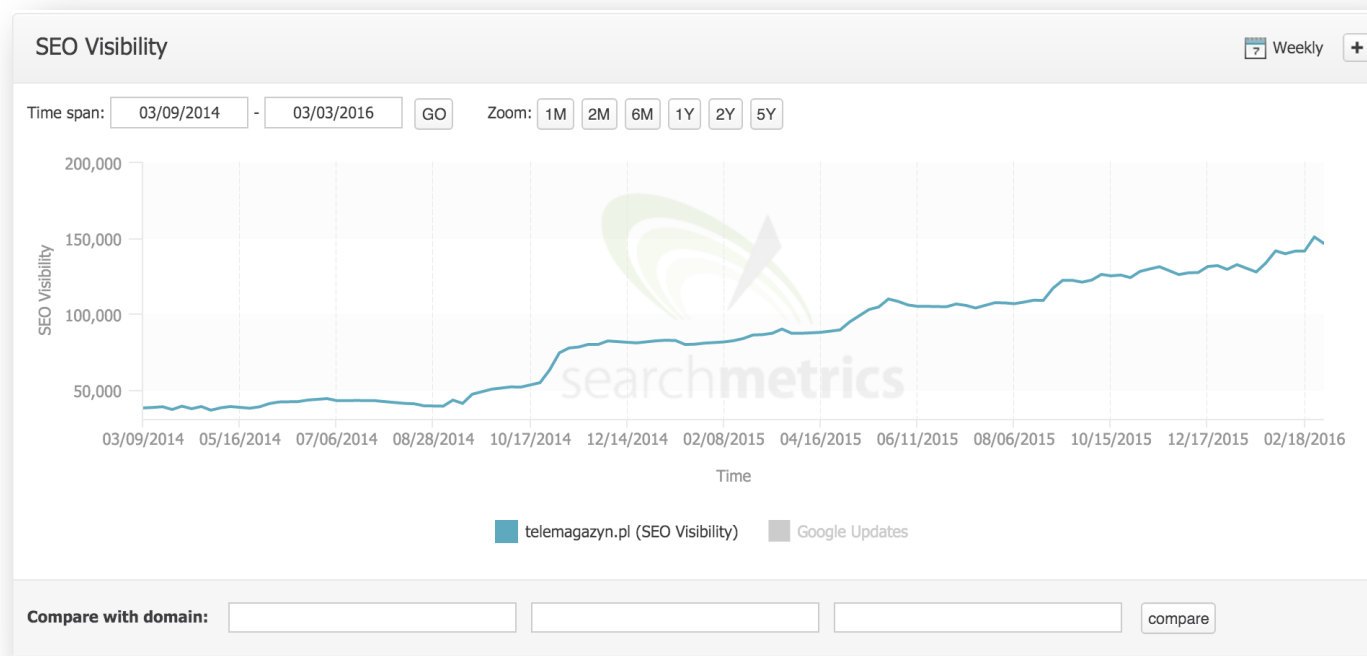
SEO Visibility

7 Weekly +

Time span: 03/09/2014 - 03/03/2016 GO Zoom: 1M 2M 6M 1Y 2Y 5Y

200,000
150,000
100,000
50,000

SEO Visibility

searchmetrics

03/09/2014 05/16/2014 07/06/2014 08/28/2014 10/17/2014 12/14/2014 02/08/2015 04/16/2015 06/11/2015 08/06/2015 10/15/2015 12/17/2015 02/18/2016

Time

telemagazyn.pl (SEO Visibility) Google Updates

Compare with domain: compare